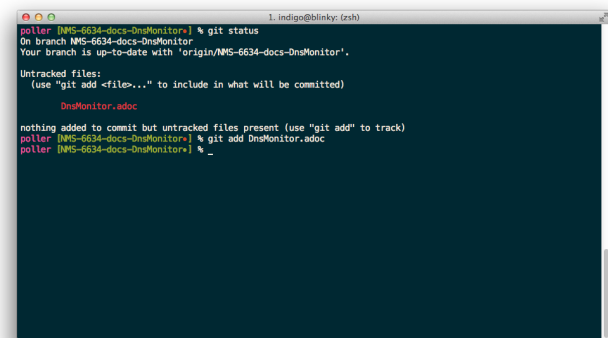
1. indigo@blinky: (zsh)

poller [NMS-6634-docs-DnsMonitor•] % git status
On branch NMS-6634-docs-DnsMonitor
Your branch is up-to-date with 'origin/NMS-6634-docs-DnsMonitor'.

Untracked files:
  (use "git add <file>..." to include in what will be committed)

        DnsMonitor.adoc

nothing added to commit but untracked files present (use "git add" to track)
poller [NMS-6634-docs-DnsMonitor•] % git add DnsMonitor.adoc
poller [NMS-6634-docs-DnsMonitor•] % _